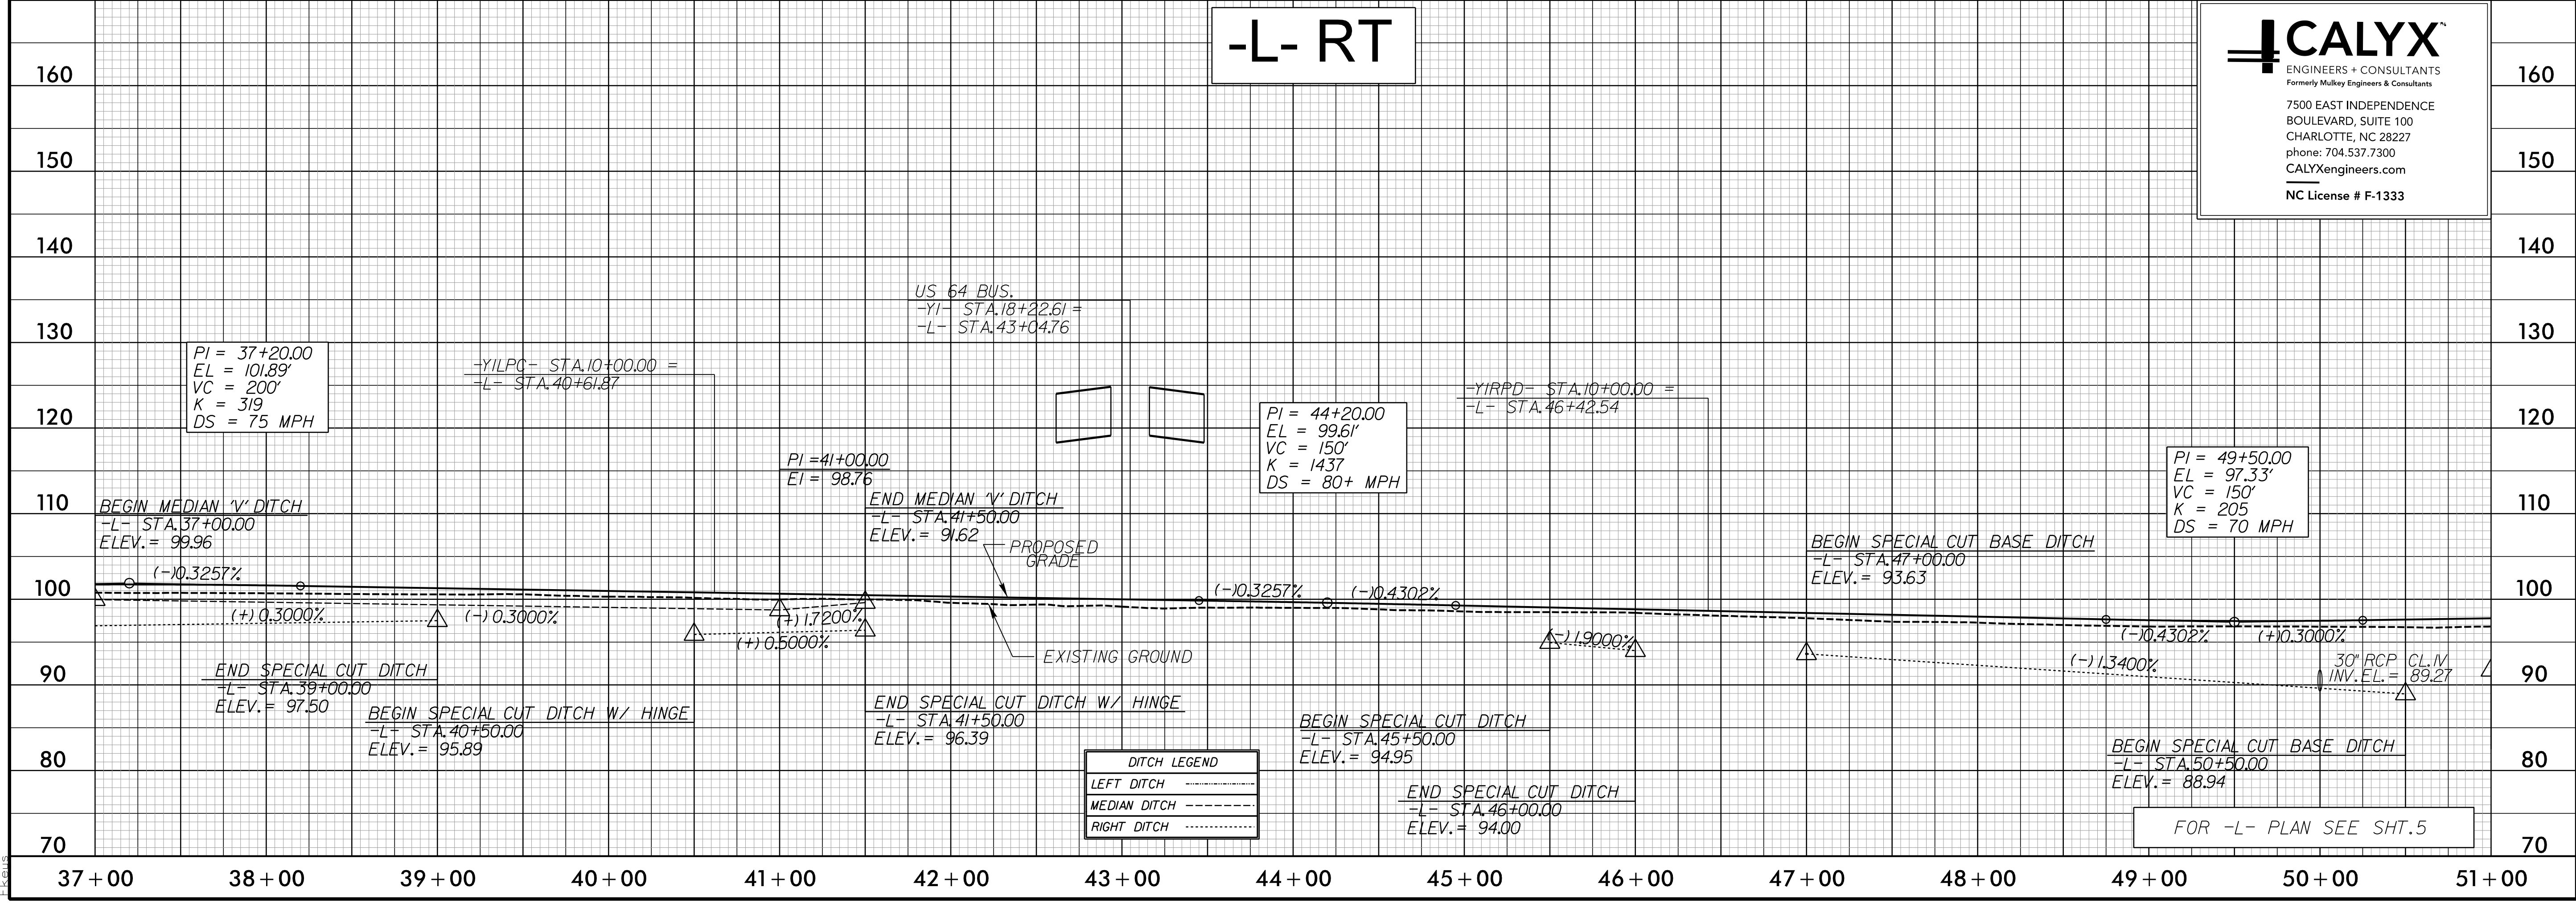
-L- RT

CALYX™
ENGINEERS + CONSULTANTS
Formerly Mulkey Engineers & Consultants
7500 EAST INDEPENDENCE BOULEVARD, SUITE 100
CHARLOTTE, NC 28227
phone: 704.537.7300
CALYXengineers.com
NC License # F-1333

160
150
140
130
120
110
100
90
80
70

PI = 37+20.00
EL = 101.89'
VC = 200'
K = 319
DS = 75 MPH

-YILPC- STA.10+00.00 =
-L- STA.40+61.87

US 64 BUS.
-YI- STA.18+22.61 =
-L- STA.43+04.76

-YIRPD- STA.10+00.00 =
-L- STA.46+42.54

PI = 44+20.00
EL = 99.61'
VC = 150'
K = 1437
DS = 80+ MPH

PI = 49+50.00
EL = 97.33'
VC = 150'
K = 205
DS = 70 MPH

PI =41+00.00
EI = 98.76

BEGIN MEDIAN 'V' DITCH
-L- STA.37+00.00
ELEV.= 99.96

END MEDIAN 'V' DITCH
-L- STA.41+50.00
ELEV.= 91.62

PROPOSED GRADE

BEGIN SPECIAL CUT BASE DITCH
-L- STA.47+00.00
ELEV.= 93.63

(-)0.3257%
(+)0.3000%
(-) 0.3000%
(+) 1.7200%
(+) 0.5000%
(-)0.3257%
(-)0.4302%
(-) 1.9000%
(-)0.4302%
(+)0.3000%
(-) 1.3400%

EXISTING GROUND

30" RCP CL.IV
INV.EL.= 89.27

END SPECIAL CUT DITCH
-L- STA.39+00.00
ELEV.= 97.50

BEGIN SPECIAL CUT DITCH W/ HINGE
-L- STA.40+50.00
ELEV.= 95.89

END SPECIAL CUT DITCH W/ HINGE
-L- STA.41+50.00
ELEV.= 96.39

BEGIN SPECIAL CUT DITCH
-L- STA.45+50.00
ELEV.= 94.95

END SPECIAL CUT DITCH
-L- STA.46+00.00
ELEV.= 94.00

BEGIN SPECIAL CUT BASE DITCH
-L- STA.50+50.00
ELEV.= 88.94

| DITCH LEGEND |
|---|
| LEFT DITCH |
| MEDIAN DITCH |
| RIGHT DITCH |

FOR -L- PLAN SEE SHT.5

37+00 38+00 39+00 40+00 41+00 42+00 43+00 44+00 45+00 46+00 47+00 48+00 49+00 50+00 51+00